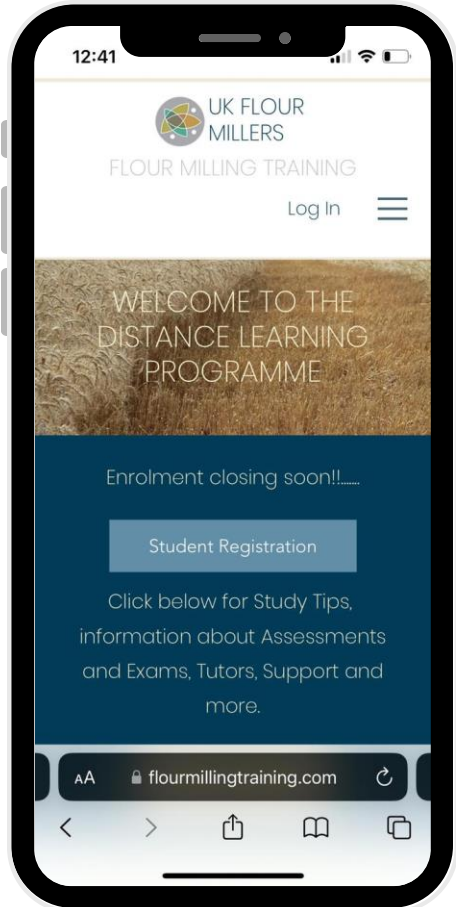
12:41

UK FLOUR MILLERS

FLOUR MILLING TRAINING

Log In

WELCOME TO THE DISTANCE LEARNING PROGRAMME

Enrolment closing soon!!......

Student Registration

Click below for Study Tips, information about Assessments and Exams, Tutors, Support and more.

AA flourmillingtraining.com